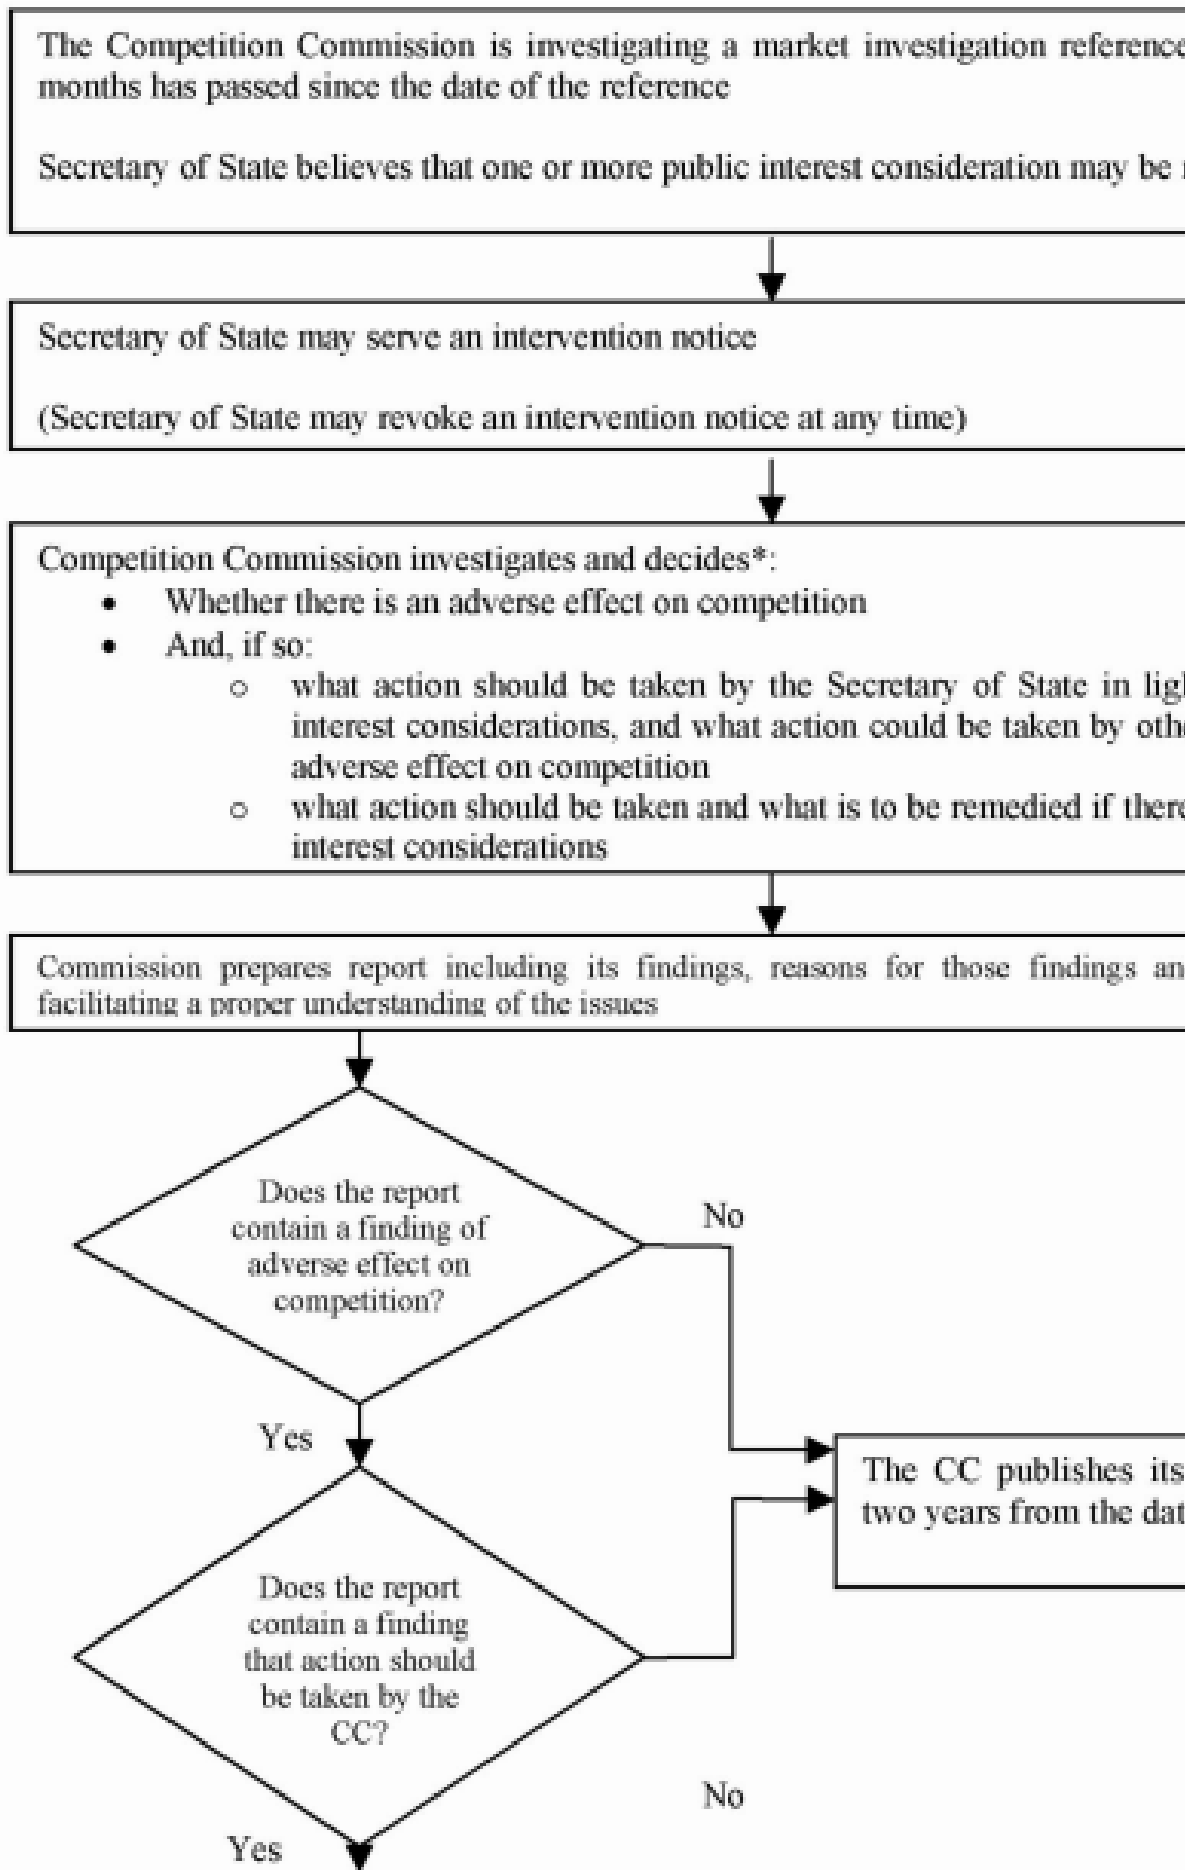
The Competition Commission is investigating a market investigation reference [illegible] months has passed since the date of the reference

Secretary of State believes that one or more public interest consideration may be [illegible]

Secretary of State may serve an intervention notice

(Secretary of State may revoke an intervention notice at any time)

Competition Commission investigates and decides*:

- Whether there is an adverse effect on competition
- And, if so:
  - what action should be taken by the Secretary of State in ligh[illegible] interest considerations, and what action could be taken by oth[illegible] adverse effect on competition
  - what action should be taken and what is to be remedied if ther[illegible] interest considerations

Commission prepares report including its findings, reasons for those findings an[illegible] facilitating a proper understanding of the issues

Does the report contain a finding of adverse effect on competition?

No

Yes

The CC publishes its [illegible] two years from the dat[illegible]

Does the report contain a finding that action should be taken by the CC?

No

Yes